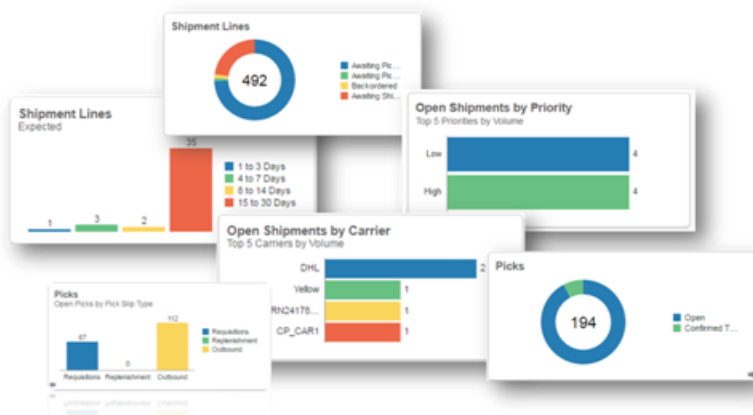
Shipment Lines

492

Awaiting Pic...
Awaiting Pic...
Backordered
Awaiting Shi...

Shipment Lines
Expected

35

1
3
2

1 to 3 Days
4 to 7 Days
8 to 14 Days
15 to 30 Days

Open Shipments by Priority
Top 5 Priorities by Volume

Low
4
High
4

Open Shipments by Carrier
Top 5 Carriers by Volume

DHL
2
Yellow
1
RN24176...
1
CP_CAR1
1

Picks
Open Picks by Pick Slip Type

87
0
112

Requisitions
Replenishment
Outbound

Requisitions
Replenishment
Outbound

Picks

194

Open
Confirmed T...